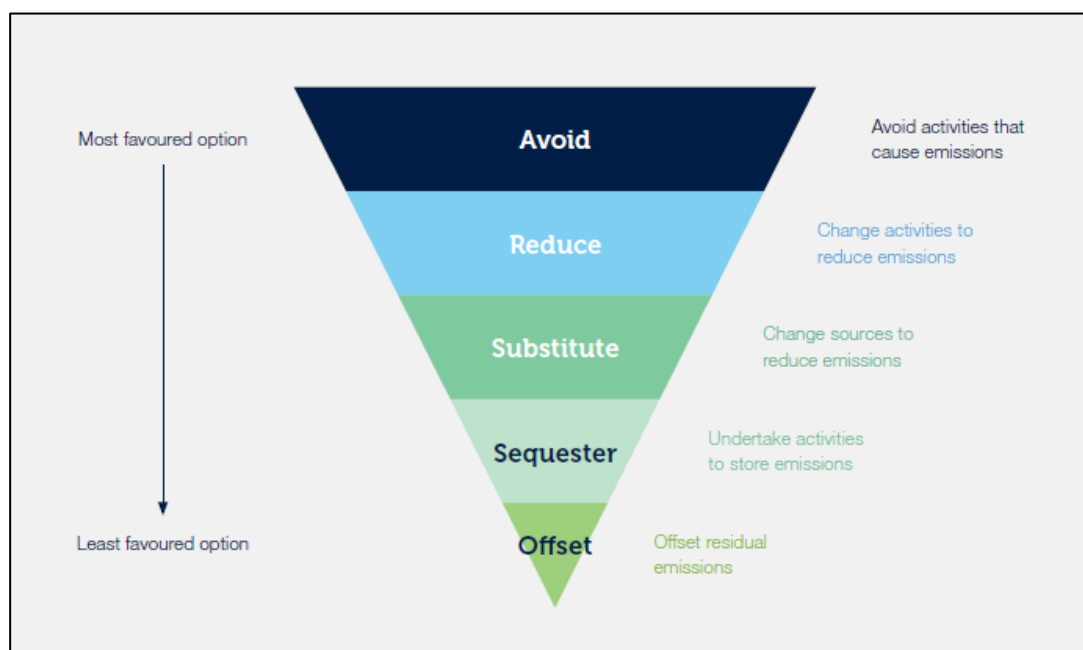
Most favoured option

Least favoured option

Avoid

Avoid activities that cause emissions

Reduce

Change activities to reduce emissions

Substitute

Change sources to reduce emissions

Sequester

Undertake activities to store emissions

Offset

Offset residual emissions